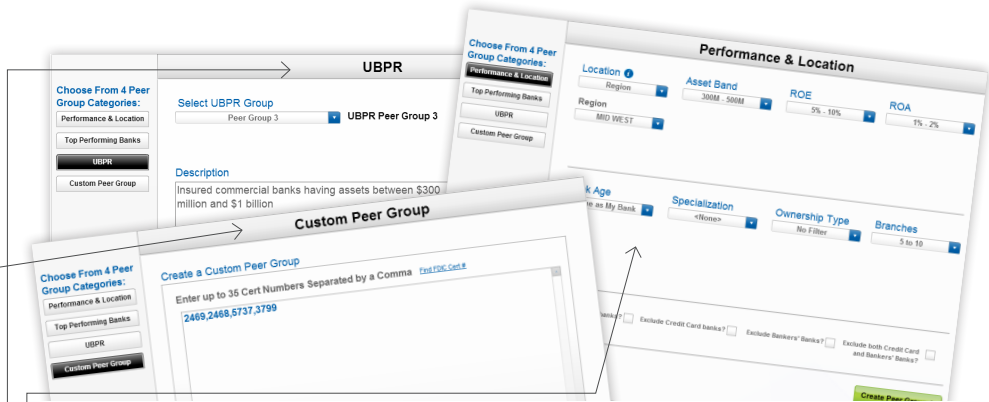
Choose From 4 Peer Group Categories:
Performance & Location
Top Performing Banks
UBPR
Custom Peer Group

UBPR

Select UBPR Group
Peer Group 3
UBPR Peer Group 3

Description
Insured commercial banks having assets between $300 million and $1 billion

Choose From 4 Peer Group Categories:
Performance & Location
Top Performing Banks
UBPR
Custom Peer Group

Performance & Location

Location
Region
Region
MID WEST
Asset Band
300M - 500M
ROE
5% - 10%
ROA
1% - 2%

k Age
e as My Bank
Specialization
<None>
Ownership Type
No Filter
Branches
5 to 10

banks?
Exclude Credit Card banks?
Exclude Bankers' Banks?
Exclude both Credit Card and Bankers' Banks?

Create Peer Gro

Choose From 4 Peer Group Categories:
Performance & Location
Top Performing Banks
UBPR
Custom Peer Group

Custom Peer Group

Create a Custom Peer Group
Enter up to 35 Cert Numbers Separated by a Comma
Find FDIC Cert #
2469,2468,5737,3799